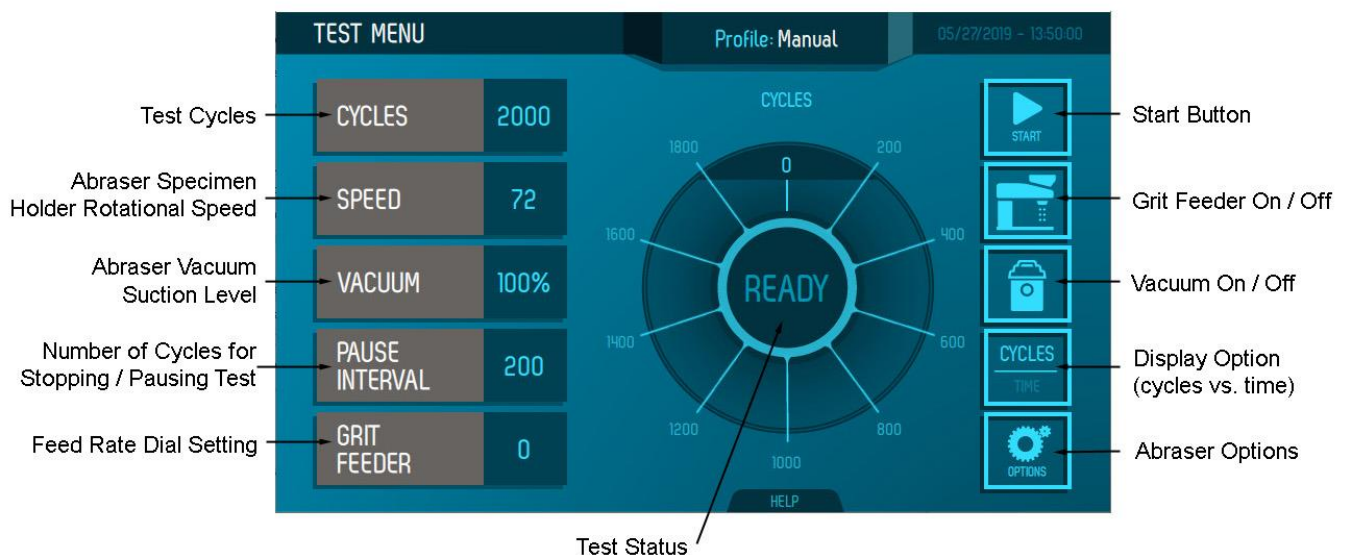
TEST MENU

Profile: Manual

05/27/2019 - 13:50:00

Test Cycles

CYCLES 2000

Abraser Specimen Holder Rotational Speed

SPEED 72

Abraser Vacuum Suction Level

VACUUM 100%

Number of Cycles for Stopping / Pausing Test

PAUSE INTERVAL 200

Feed Rate Dial Setting

GRIT FEEDER 0

CYCLES

0

200

400

600

800

1000

1200

1400

1600

1800

READY

HELP

Test Status

START

Start Button

Grit Feeder On / Off

Vacuum On / Off

CYCLES

TIME

Display Option (cycles vs. time)

OPTIONS

Abraser Options